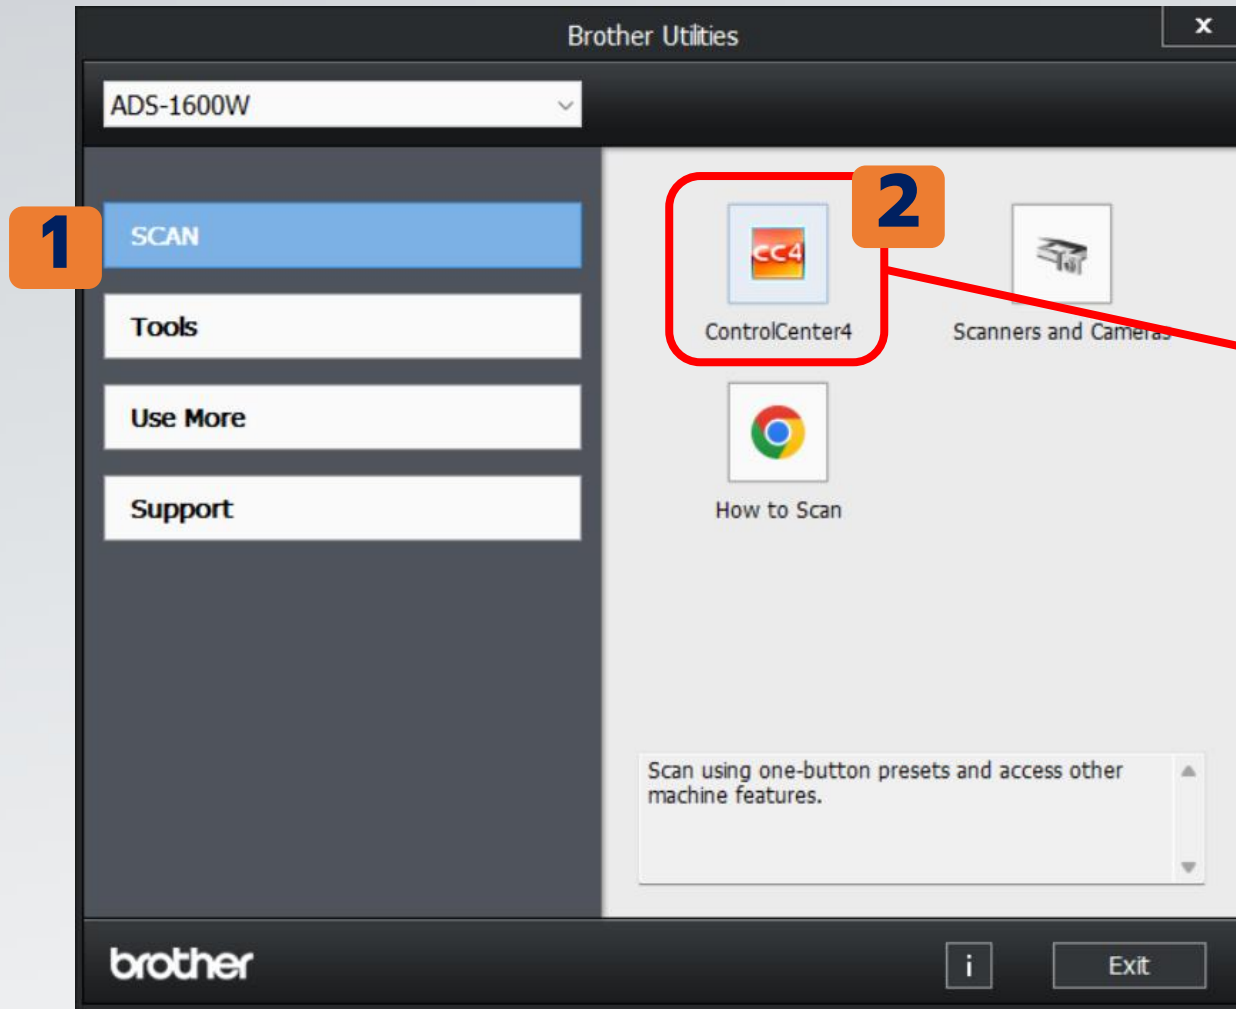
Brother Utilities

×

ADS-1600W

1

SCAN

Tools

Use More

Support

2

CC4

ControlCenter4

Scanners and Cameras

How to Scan

Scan using one-button presets and access other machine features.

brother

i

Exit